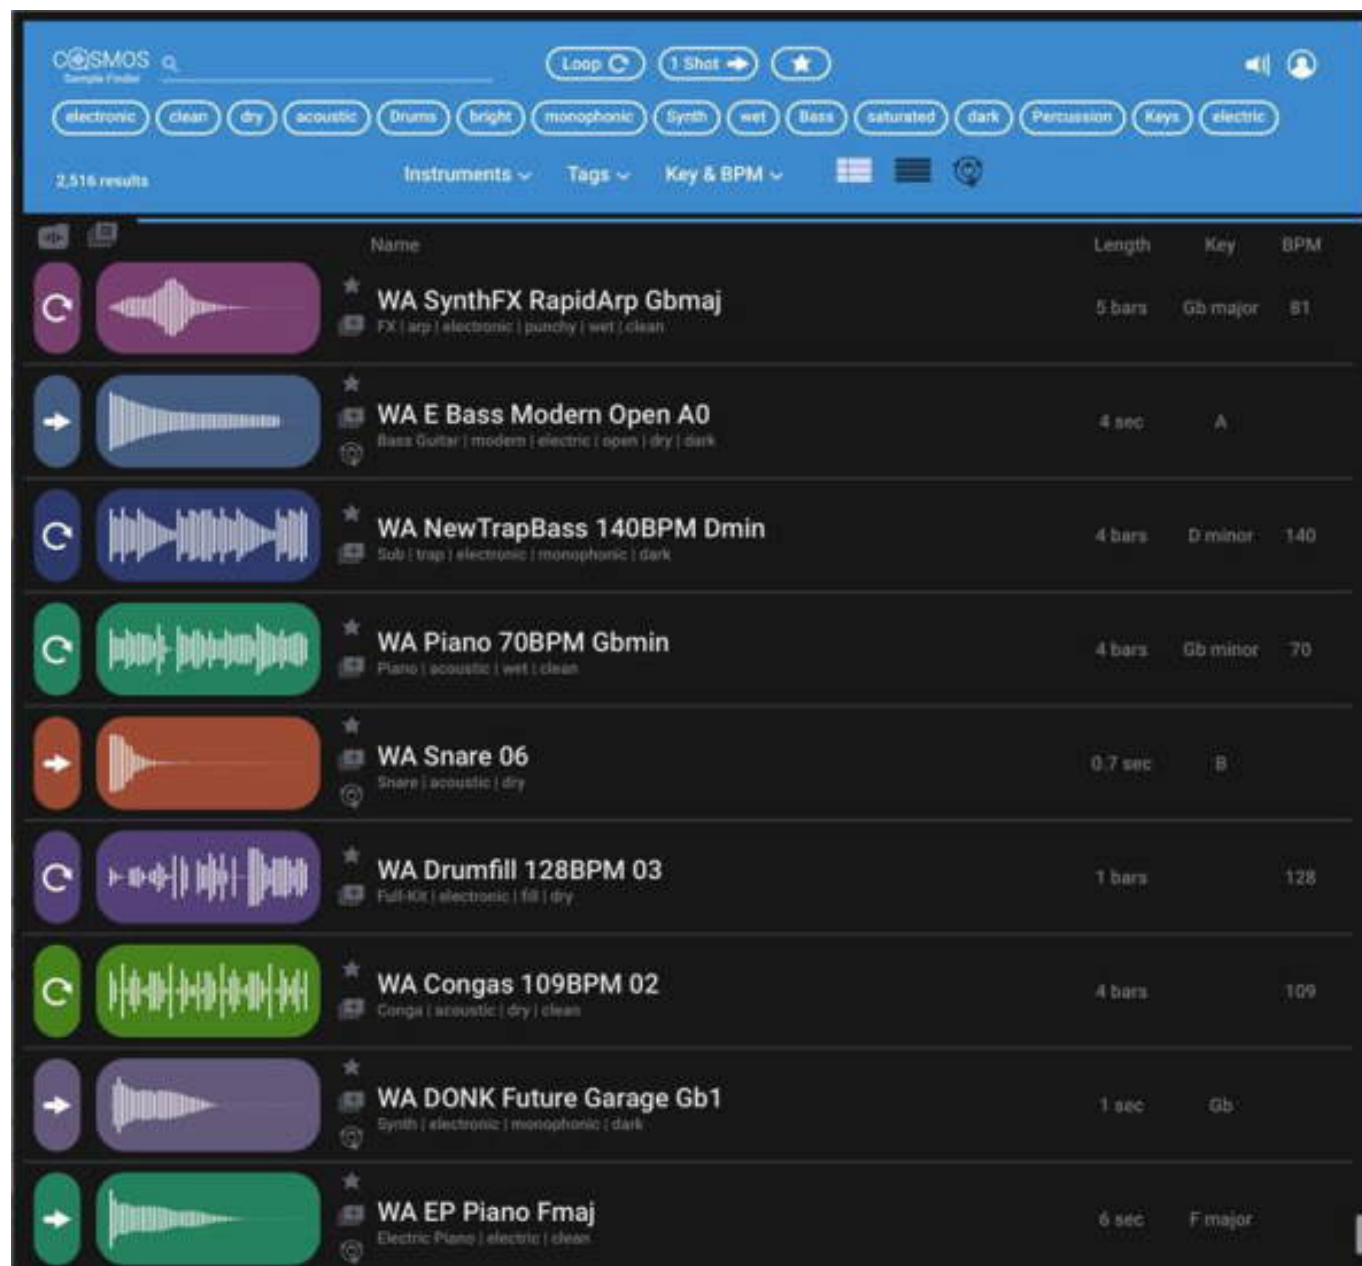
COSMOS
Sample Finder

Loop
1 Shot

electronic
clean
dry
acoustic
Drums
bright
monophonic
Synth
wet
Bass
saturated
dark
Percussion
Keys
electric

2,516 results

Instruments
Tags
Key & BPM

| Name | Length | Key | BPM |
|---|---|---|---|
| WA SynthFX RapidArp Gbmaj<br>FX \| arp \| electronic \| punchy \| wet \| clean | 5 bars | Gb major | 81 |
| WA E Bass Modern Open A0<br>Bass Guitar \| modern \| electric \| open \| dry \| dark | 4 sec | A | |
| WA NewTrapBass 140BPM Dmin<br>Sub \| trap \| electronic \| monophonic \| dark | 4 bars | D minor | 140 |
| WA Piano 70BPM Gbmin<br>Piano \| acoustic \| wet \| clean | 4 bars | Gb minor | 70 |
| WA Snare 06<br>Snare \| acoustic \| dry | 0.7 sec | B | |
| WA Drumfill 128BPM 03<br>Full-Kit \| electronic \| fill \| dry | 1 bars | | 128 |
| WA Congas 109BPM 02<br>Conga \| acoustic \| dry \| clean | 4 bars | | 109 |
| WA DONK Future Garage Gb1<br>Synth \| electronic \| monophonic \| dark | 1 sec | Gb | |
| WA EP Piano Fmaj<br>Electric Piano \| electric \| clean | 6 sec | F major | |